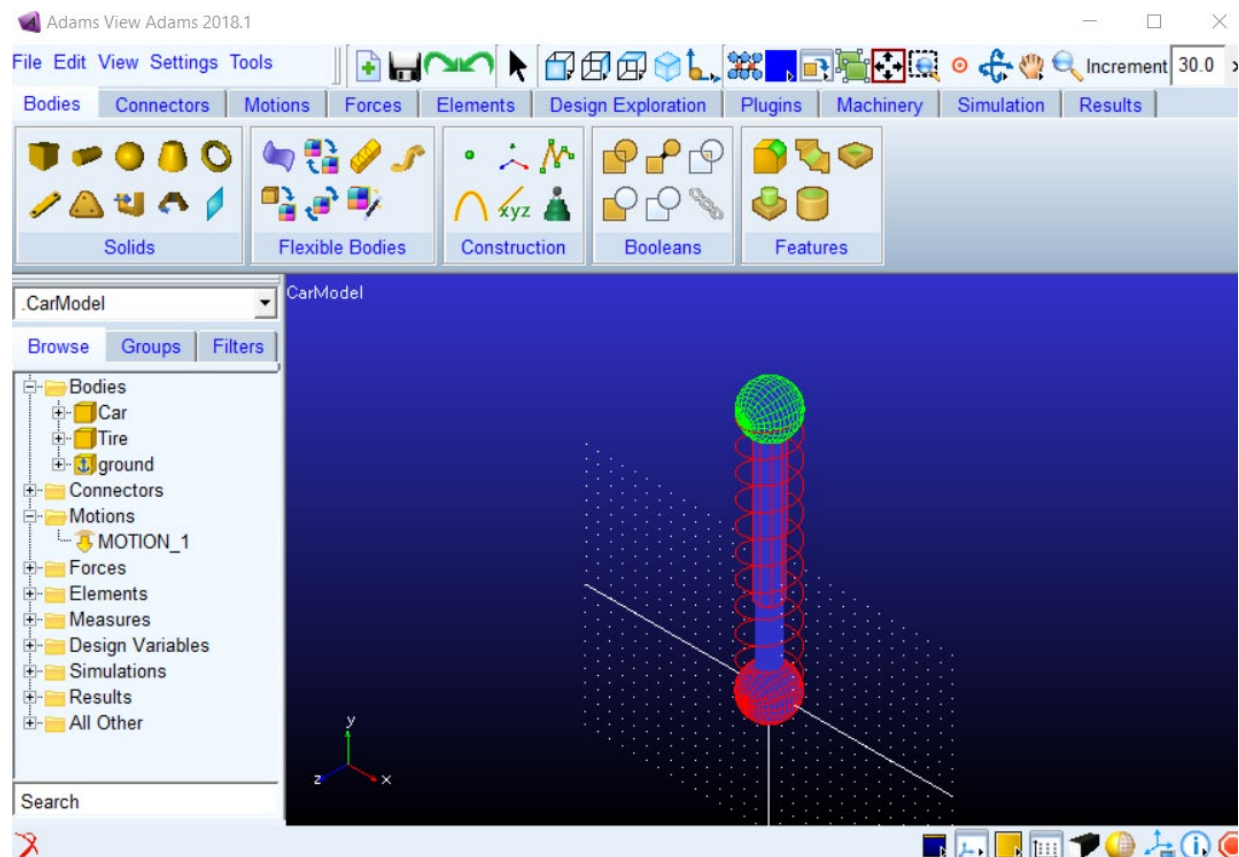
Adams View Adams 2018.1

File Edit View Settings Tools

Increment 30.0

Bodies | Connectors | Motions | Forces | Elements | Design Exploration | Plugins | Machinery | Simulation | Results

Solids

Flexible Bodies

xyz

Construction

Booleans

Features

.CarModel

Browse | Groups | Filters

Bodies
Car
Tire
ground
Connectors
Motions
MOTION_1
Forces
Elements
Measures
Design Variables
Simulations
Results
All Other

Search

CarModel

y
z
x